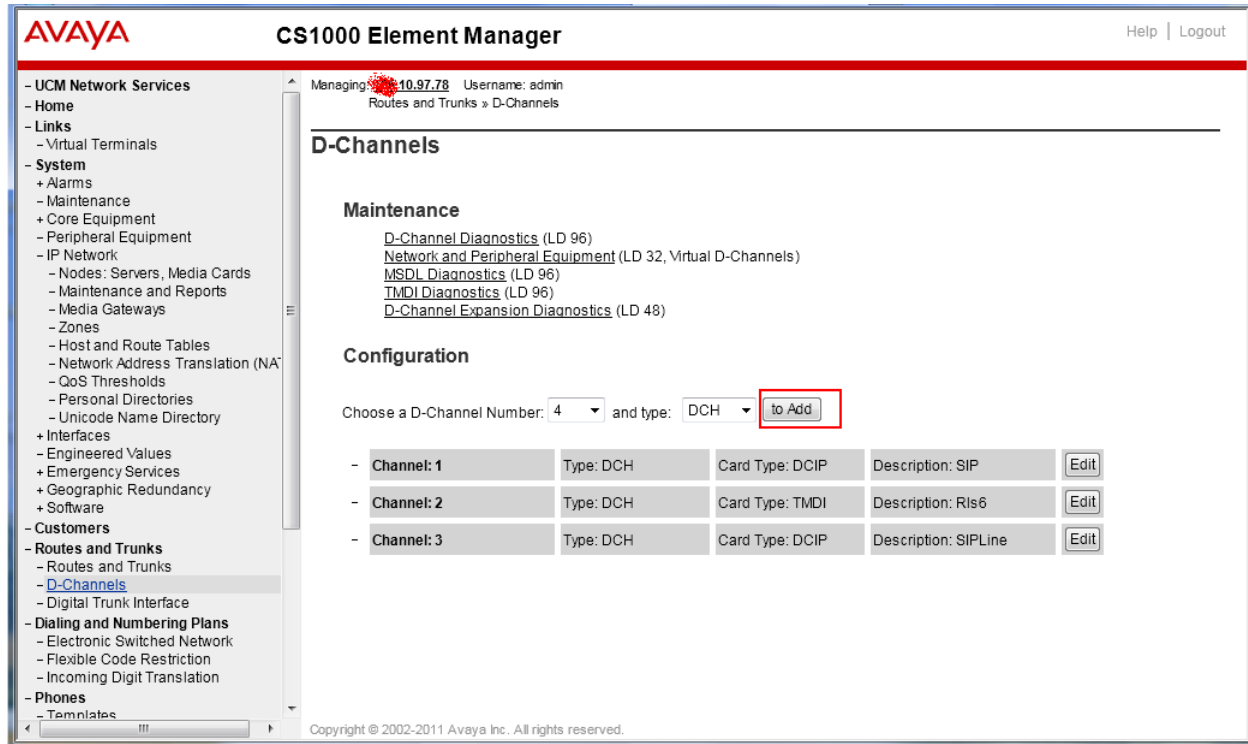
AVAYA CS1000 Element Manager

Help | Logout

- UCM Network Services
- Home
- Links
- Virtual Terminals
- System
+ Alarms
- Maintenance
+ Core Equipment
- Peripheral Equipment
- IP Network
- Nodes: Servers, Media Cards
- Maintenance and Reports
- Media Gateways
- Zones
- Host and Route Tables
- Network Address Translation (NA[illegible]
- QoS Thresholds
- Personal Directories
- Unicode Name Directory
+ Interfaces
- Engineered Values
+ Emergency Services
+ Geographic Redundancy
+ Software
- Customers
- Routes and Trunks
- Routes and Trunks
- D-Channels
- Digital Trunk Interface
- Dialing and Numbering Plans
- Electronic Switched Network
- Flexible Code Restriction
- Incoming Digit Translation
- Phones
- Templates

Managing: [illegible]10.97.78 Username: admin
Routes and Trunks » D-Channels

D-Channels

Maintenance

D-Channel Diagnostics (LD 96)
Network and Peripheral Equipment (LD 32, Virtual D-Channels)
MSDL Diagnostics (LD 96)
TMDI Diagnostics (LD 96)
D-Channel Expansion Diagnostics (LD 48)

Configuration

Choose a D-Channel Number: 4 and type: DCH to Add

| - | Channel: 1 | Type: DCH | Card Type: DCIP | Description: SIP | Edit |
|---|---|---|---|---|---|
| - | Channel: 2 | Type: DCH | Card Type: TMDI | Description: Rls6 | Edit |
| - | Channel: 3 | Type: DCH | Card Type: DCIP | Description: SIPLine | Edit |

Copyright © 2002-2011 Avaya Inc. All rights reserved.